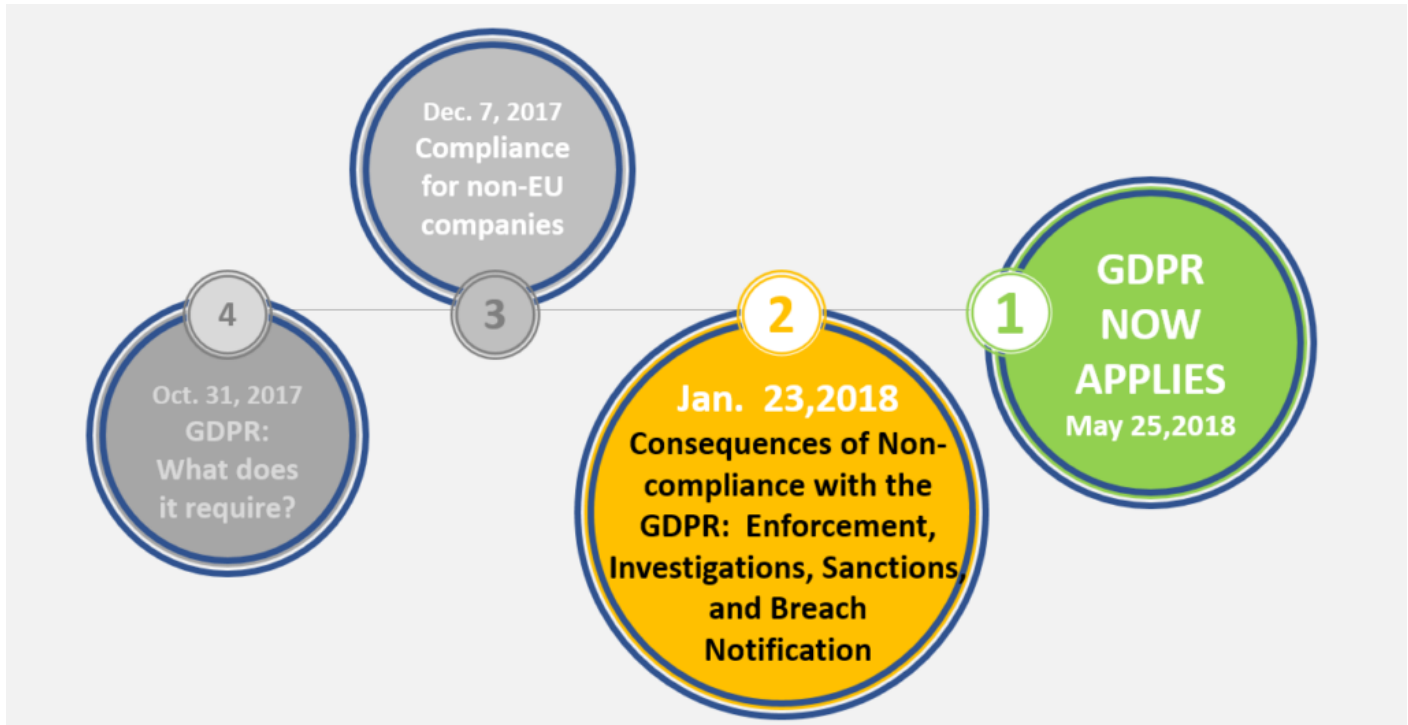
Dec. 7, 2017
Compliance for non-EU companies

4

3

2

1

GDPR NOW APPLIES
May 25,2018

Oct. 31, 2017
GDPR: What does it require?

Jan. 23,2018
Consequences of Non-compliance with the GDPR: Enforcement, Investigations, Sanctions, and Breach Notification